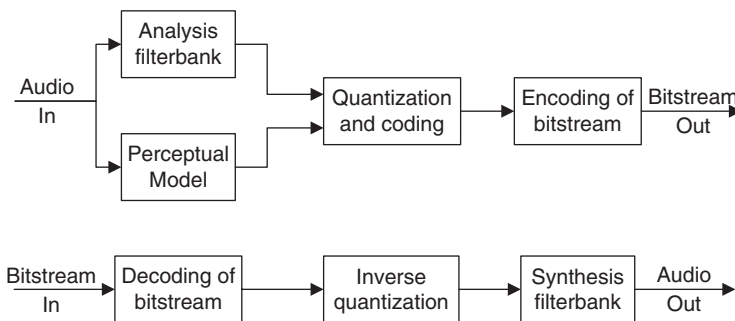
Audio
In

Analysis filterbank

Perceptual Model

Quantization and coding

Encoding of bitstream

Bitstream
Out

Bitstream
In

Decoding of bitstream

Inverse quantization

Synthesis filterbank

Audio
Out